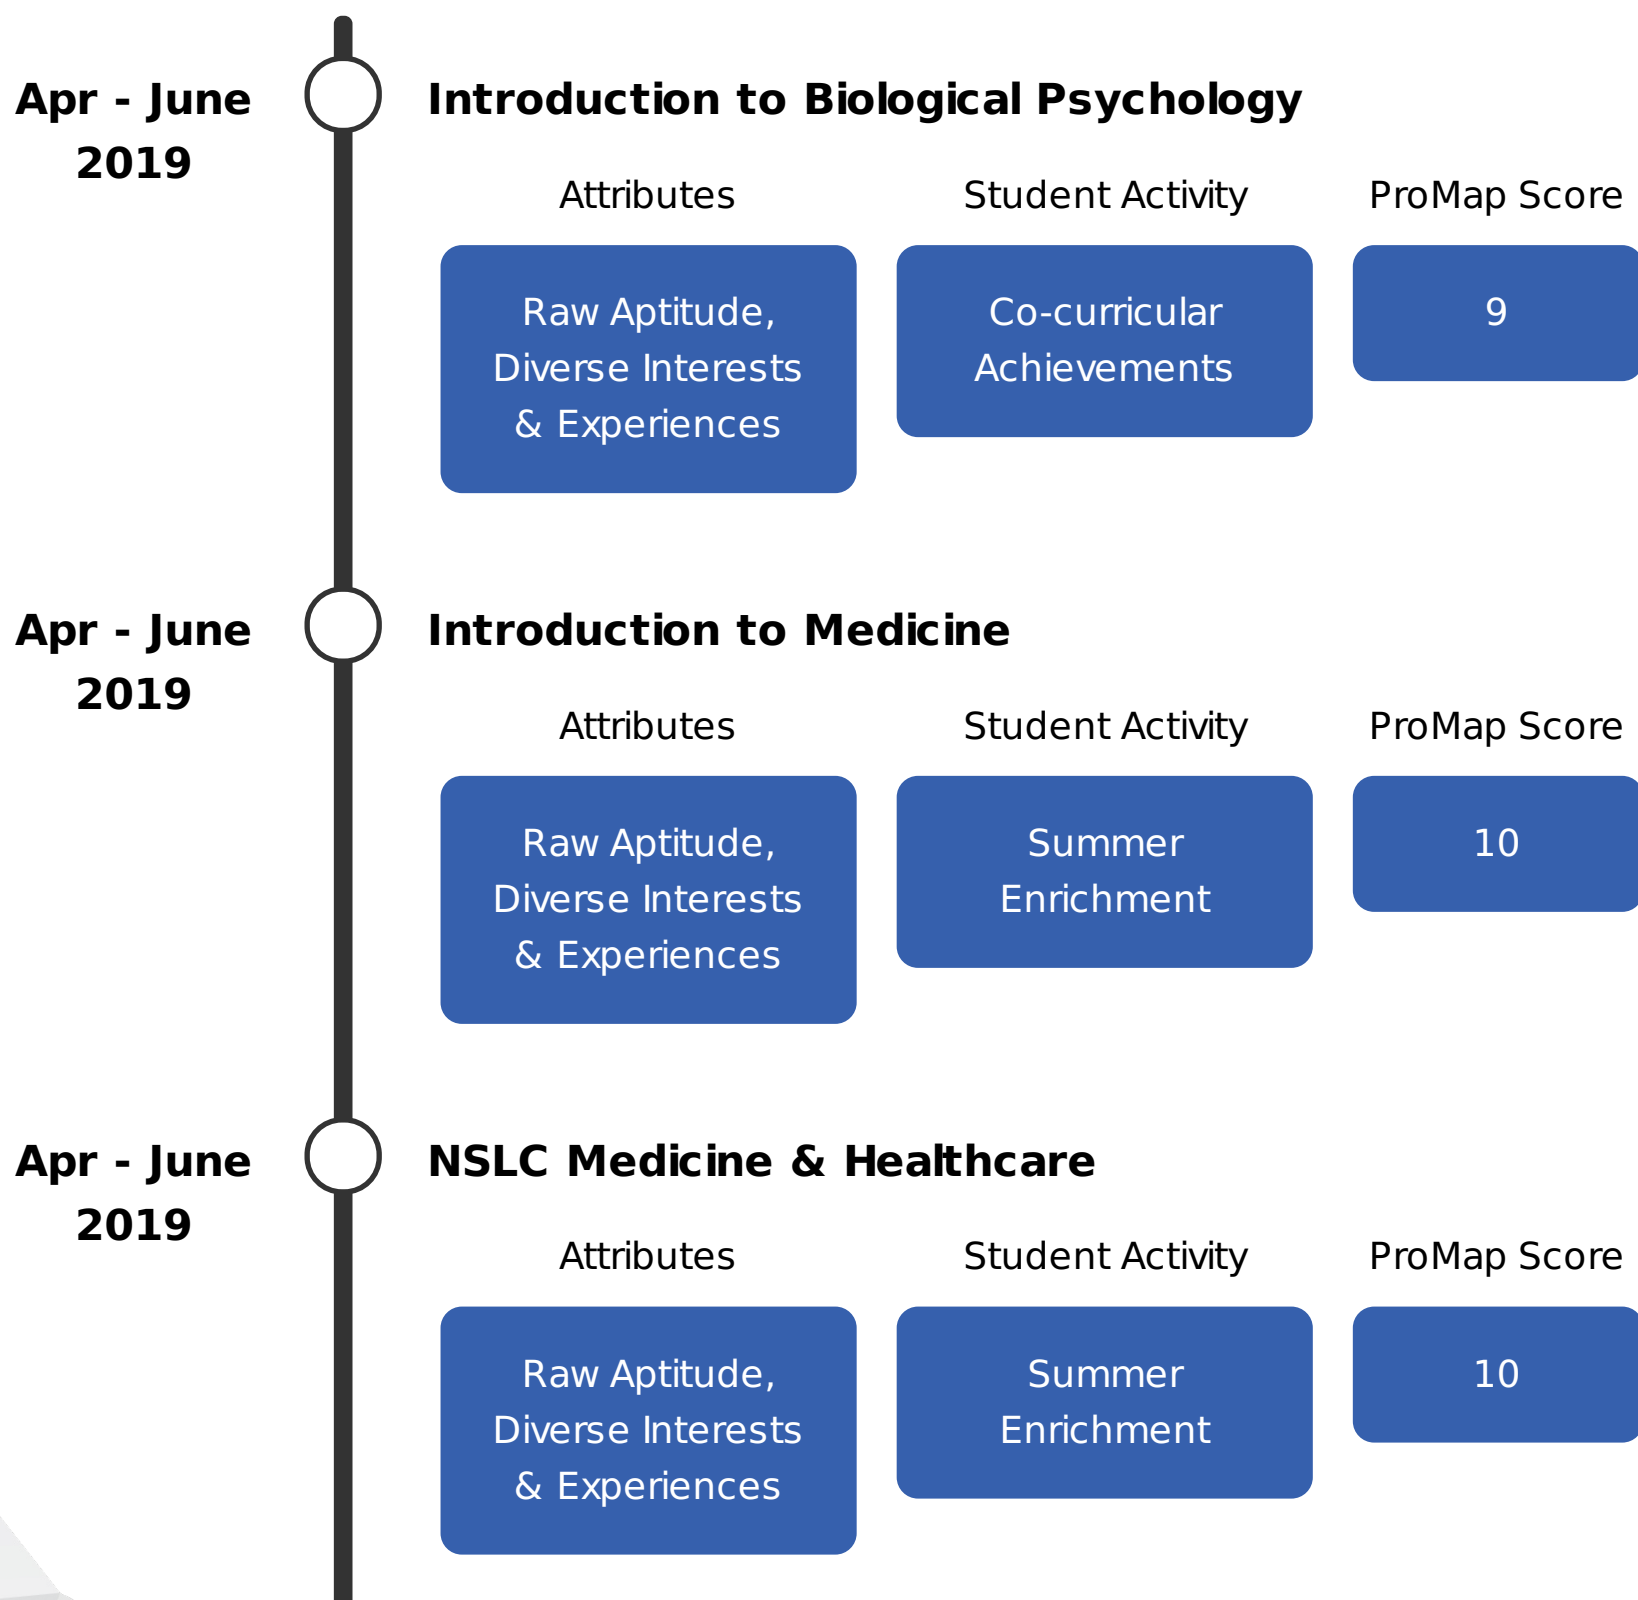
Apr - June 2019

Introduction to Biological Psychology

| Attributes | Student Activity | ProMap Score |
|---|---|---|
| Raw Aptitude, Diverse Interests & Experiences | Co-curricular Achievements | 9 |

Apr - June 2019

Introduction to Medicine

| Attributes | Student Activity | ProMap Score |
|---|---|---|
| Raw Aptitude, Diverse Interests & Experiences | Summer Enrichment | 10 |

Apr - June 2019

NSLC Medicine & Healthcare

| Attributes | Student Activity | ProMap Score |
|---|---|---|
| Raw Aptitude, Diverse Interests & Experiences | Summer Enrichment | 10 |